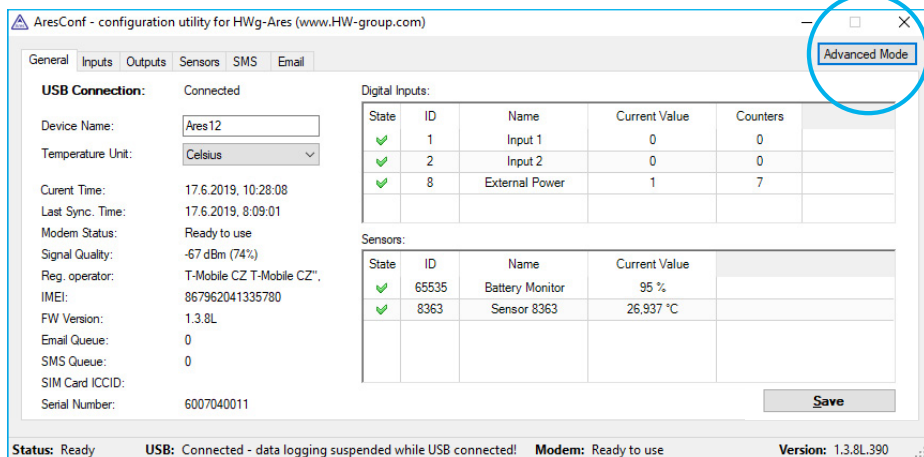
AresConf - configuration utility for HWg-Ares (www.HW-group.com)

Advanced Mode

General | Inputs | Outputs | Sensors | SMS | Email

USB Connection: Connected

Device Name: Ares12

Temperature Unit: Celsius

Curent Time: 17.6.2019, 10:28:08
Last Sync. Time: 17.6.2019, 8:09:01
Modem Status: Ready to use
Signal Quality: -67 dBm (74%)
Reg. operator: T-Mobile CZ T-Mobile CZ",
IMEI: 867962041335780
FW Version: 1.3.8L
Email Queue: 0
SMS Queue: 0
SIM Card ICCID:
Serial Number: 6007040011

Digital Inputs:

| State | ID | Name | Current Value | Counters |
|---|---|---|---|---|
| ✓ | 1 | Input 1 | 0 | 0 |
| ✓ | 2 | Input 2 | 0 | 0 |
| ✓ | 8 | External Power | 1 | 7 |

Sensors:

| State | ID | Name | Current Value |
|---|---|---|---|
| ✓ | 65535 | Battery Monitor | 95 % |
| ✓ | 8363 | Sensor 8363 | 26,937 °C |

Save

Status: Ready USB: Connected - data logging suspended while USB connected! Modem: Ready to use Version: 1.3.8L.390